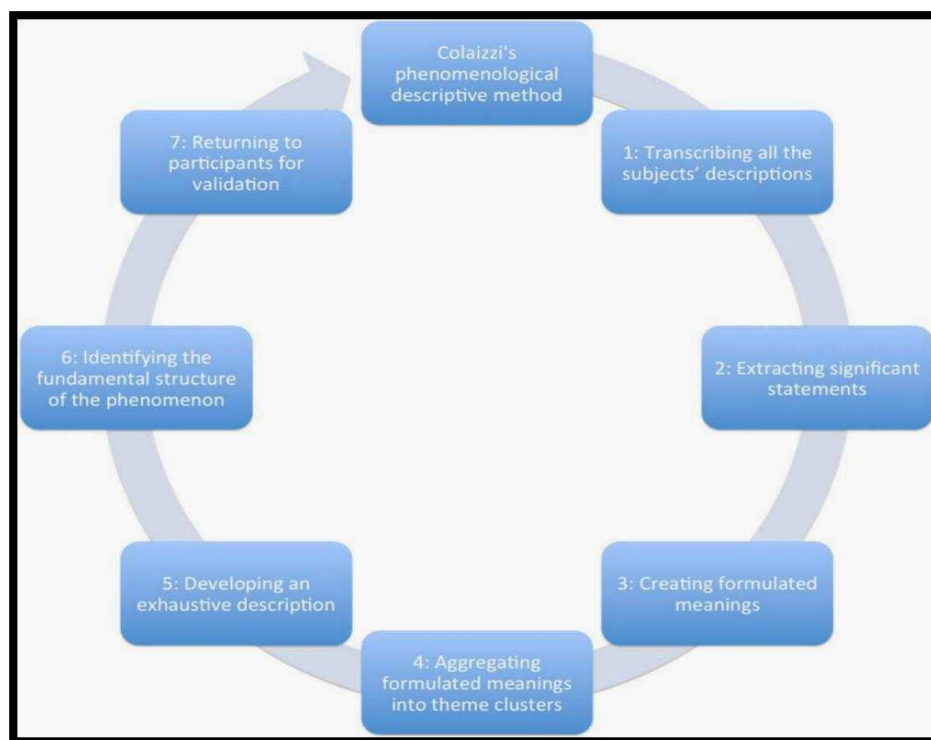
Colaizzi's phenomenological descriptive method

1: Transcribing all the subjects' descriptions

2: Extracting significant statements

3: Creating formulated meanings

4: Aggregating formulated meanings into theme clusters

5: Developing an exhaustive description

6: Identifying the fundamental structure of the phenomenon

7: Returning to participants for validation